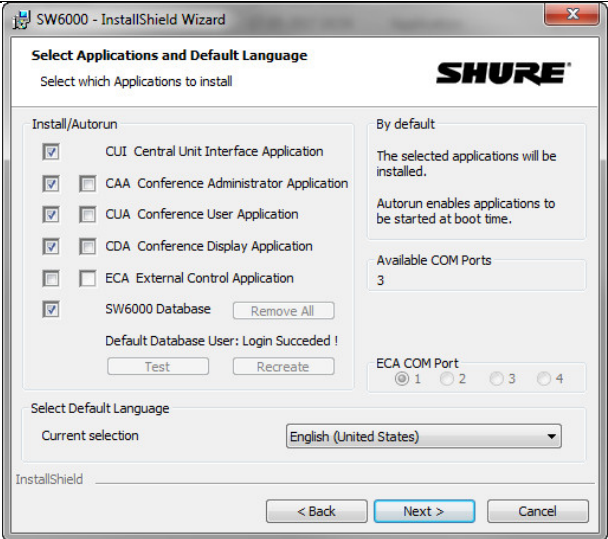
SW6000 - InstallShield Wizard

Select Applications and Default Language

Select which Applications to install

SHURE

Install/Autorun

CUI Central Unit Interface Application

CAA Conference Administrator Application

CUA Conference User Application

CDA Conference Display Application

ECA External Control Application

SW6000 Database

Remove All

Default Database User: Login Succeded !

Test

Recreate

By default

The selected applications will be installed.

Autorun enables applications to be started at boot time.

Available COM Ports

3

ECA COM Port

1 2 3 4

Select Default Language

Current selection

English (United States)

InstallShield

< Back

Next >

Cancel